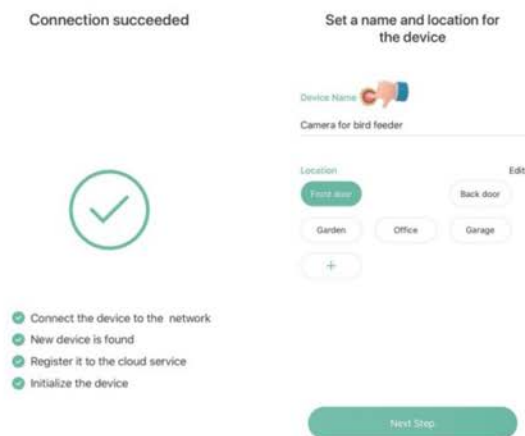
Connection succeeded

Connect the device to the network
New device is found
Register it to the cloud service
Initialize the device

Set a name and location for the device

Device Name

Camera for bird feeder

Location

Edit

Front door

Back door

Garden

Office

Garage

+

Next Step